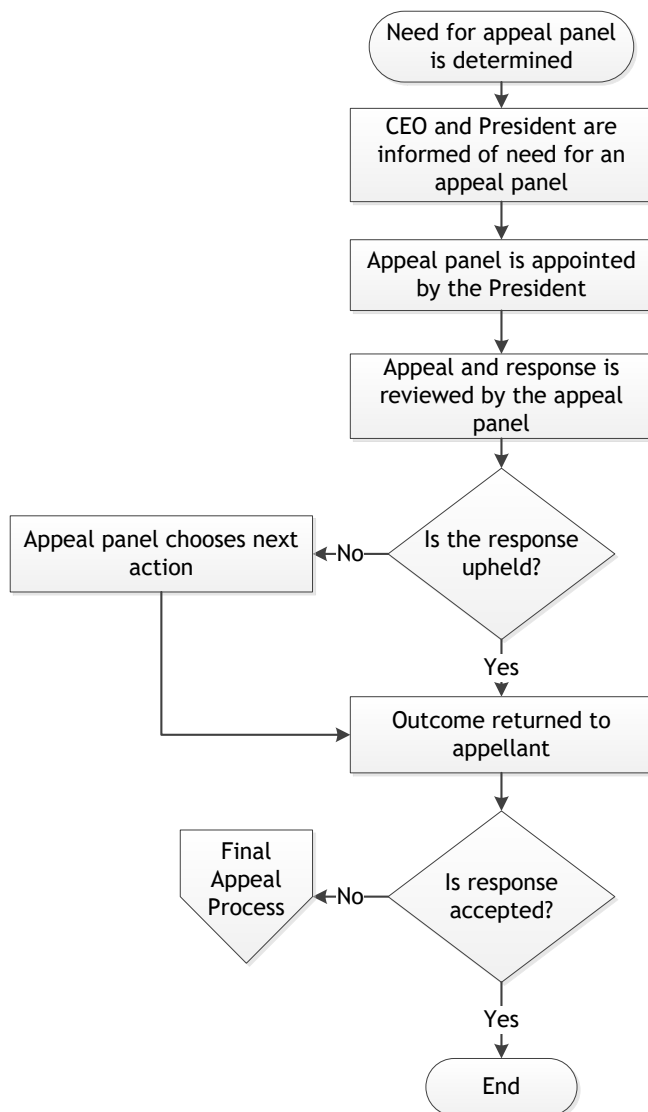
Need for appeal panel is determined

CEO and President are informed of need for an appeal panel

Appeal panel is appointed by the President

Appeal and response is reviewed by the appeal panel

Is the response upheld?

No

Appeal panel chooses next action

Yes

Outcome returned to appellant

Is response accepted?

No

Final Appeal Process

Yes

End